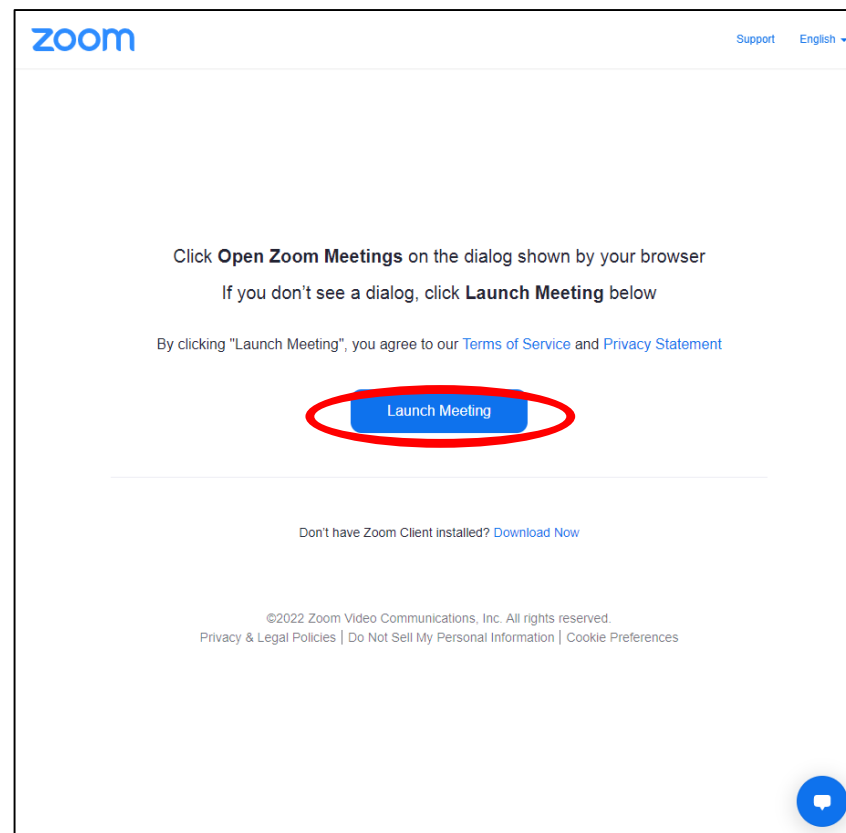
zoom

Support English

Click **Open Zoom Meetings** on the dialog shown by your browser

If you don’t see a dialog, click **Launch Meeting** below

By clicking "Launch Meeting", you agree to our Terms of Service and Privacy Statement

Launch Meeting

Don’t have Zoom Client installed? Download Now

©2022 Zoom Video Communications, Inc. All rights reserved.

Privacy & Legal Policies | Do Not Sell My Personal Information | Cookie Preferences